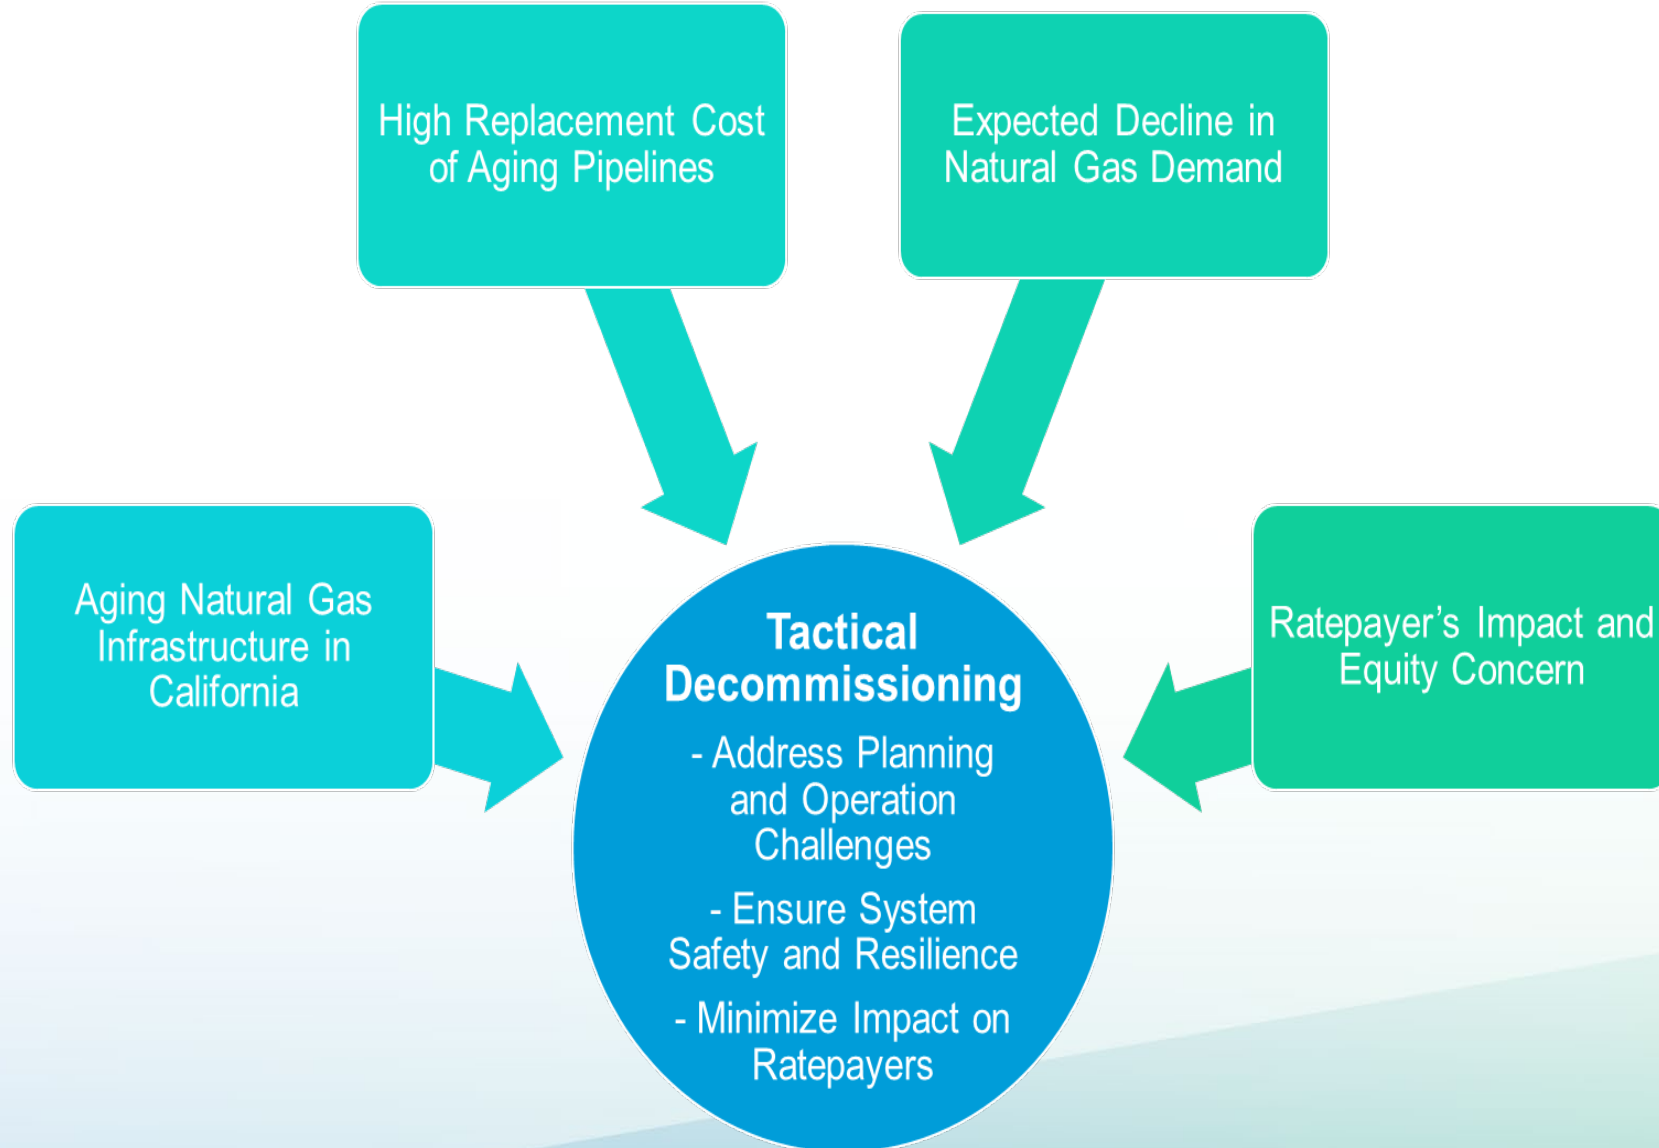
High Replacement Cost of Aging Pipelines

Expected Decline in Natural Gas Demand

Aging Natural Gas Infrastructure in California

Ratepayer’s Impact and Equity Concern

Tactical Decommissioning

- Address Planning and Operation Challenges

- Ensure System Safety and Resilience

- Minimize Impact on Ratepayers